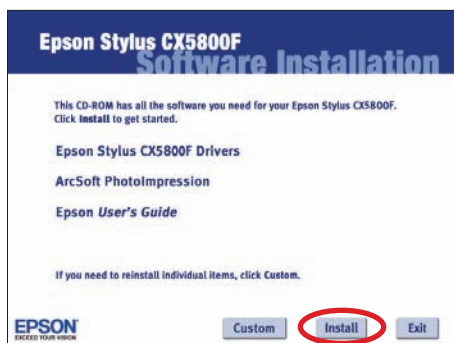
Epson Stylus CX5800F
Software Installation

This CD-ROM has all the software you need for your Epson Stylus CX5800F. Click **Install** to get started.

Epson Stylus CX5800F Drivers

ArcSoft PhotoImpression

Epson *User's Guide*

If you need to reinstall individual items, click Custom.

EPSON
EXCEED YOUR VISION

Custom

Install

Exit